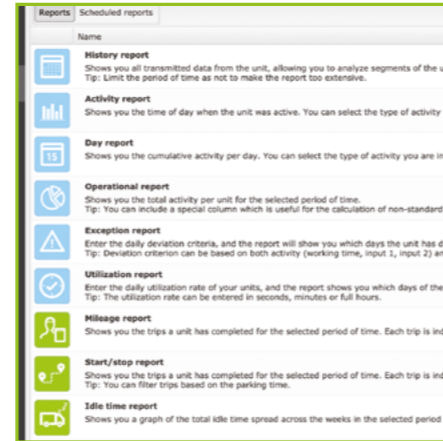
Reports Scheduled reports

Name

History report
Shows you all transmitted data from the unit, allowing you to analyze segments of the u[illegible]
Tip: Limit the period of time as not to make the report too extensive.

Activity report
Shows you the time of day when the unit was active. You can select the type of activity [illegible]

Day report
Shows you the cumulative activity per day. You can select the type of activity you are in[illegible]

Operational report
Shows you the total activity per unit for the selected period of time.
Tip: You can include a special column which is useful for the calculation of non-standard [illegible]

Exception report
Enter the daily deviation criteria, and the report will show you which days the unit has d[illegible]
Tip: Deviation criterion can be based on both activity (working time, input 1, input 2) an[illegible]

Utilization report
Enter the daily utilization rate of your units, and the report shows you which days of the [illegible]
Tip: The utilization rate can be entered in seconds, minutes or full hours.

Mileage report
Shows you the trips a unit has completed for the selected period of time. Each trip is ind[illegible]

Start/stop report
Shows you the trips a unit has completed for the selected period of time. Each trip is ind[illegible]
Tip: You can filter trips based on the parking time.

Idle time report
Shows you a graph of the total idle time spread across the weeks in the selected period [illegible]